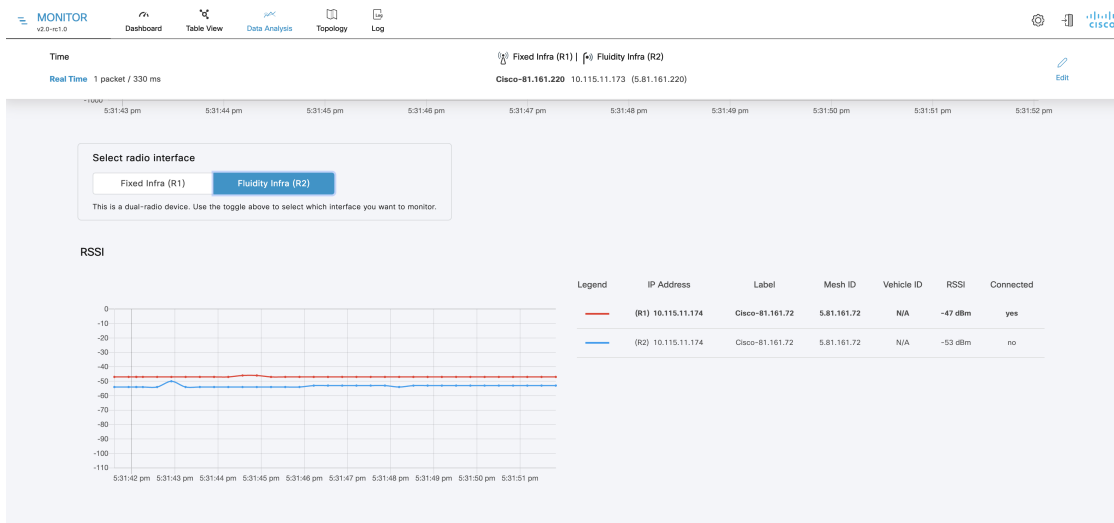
MONITOR
v2.0-rc1.0

Dashboard Table View Data Analysis Topology Log

cisco

Time
Real Time 1 packet / 330 ms

Fixed Infra (R1) | Fluidity Infra (R2)
Cisco-81.161.220 10.115.11.173 (5.81.161.220)

Edit

-1000
5:31:43 pm 5:31:44 pm 5:31:45 pm 5:31:46 pm 5:31:47 pm 5:31:48 pm 5:31:49 pm 5:31:50 pm 5:31:51 pm 5:31:52 pm

Select radio interface
Fixed Infra (R1) Fluidity Infra (R2)
This is a dual-radio device. Use the toggle above to select which interface you want to monitor.

RSSI

0
-10
-20
-30
-40
-50
-60
-70
-80
-90
-100
-110
5:31:42 pm 5:31:43 pm 5:31:44 pm 5:31:45 pm 5:31:46 pm 5:31:47 pm 5:31:48 pm 5:31:49 pm 5:31:50 pm 5:31:51 pm

| Legend | IP Address | Label | Mesh ID | Vehicle ID | RSSI | Connected |
|---|---|---|---|---|---|---|
| | (R1) 10.115.11.174 | Cisco-81.161.72 | 5.81.161.72 | N/A | -47 dBm | yes |
| | (R2) 10.115.11.174 | Cisco-81.161.72 | 5.81.161.72 | N/A | -53 dBm | no |